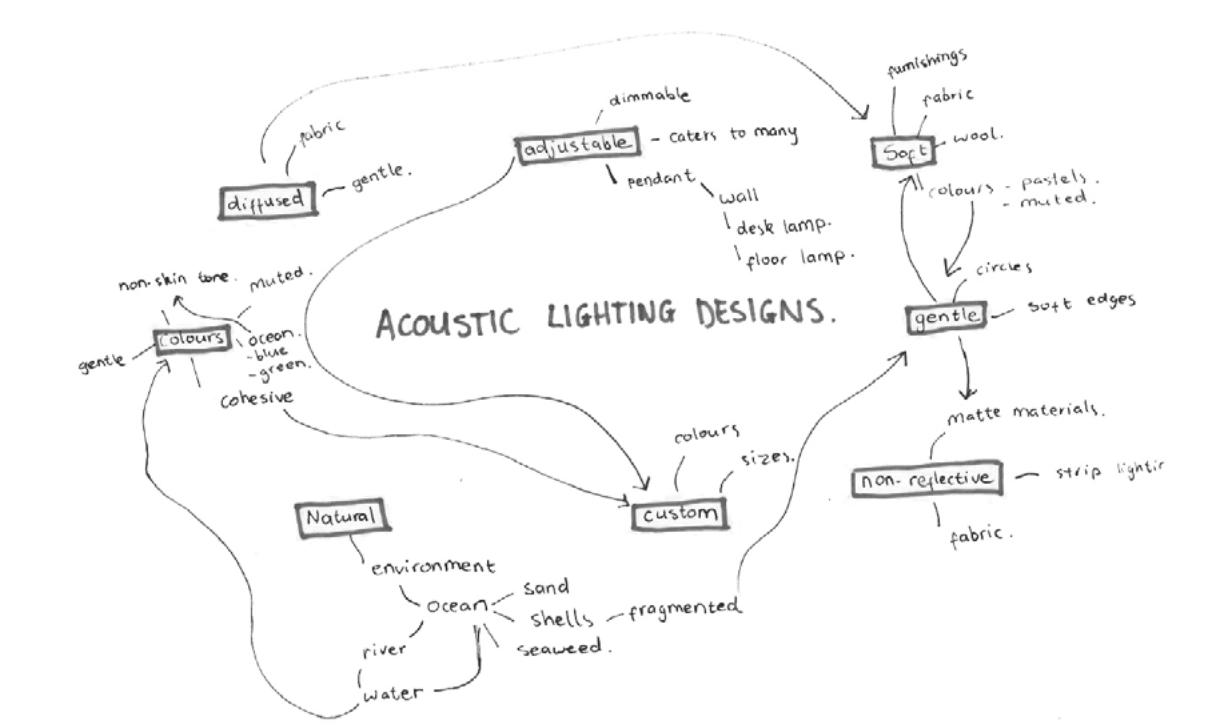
ACOUSTIC LIGHTING DESIGNS.

adjustable
dimmable
- caters to many
pendant
wall
desk lamp.
floor lamp.

diffused
fabric
gentle.

Soft
furnishings
fabric
wool.
colours - pastels.
- muted.

gentle
circles
soft edges

non-reflective
matte materials.
strip lightir
fabric.

colours
non-skin tone.
muted.
ocean.
-blue
-green.
gentle
cohesive

custom
colours
sizes.

Natural
environment
Ocean
sand
shells
fragmented
seaweed.
river
water